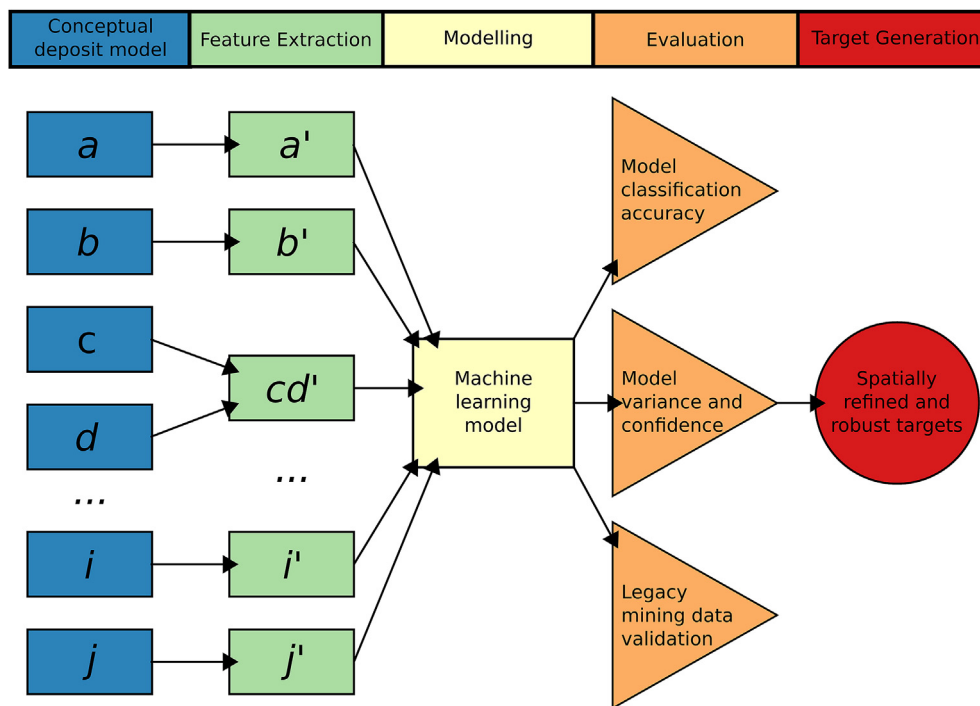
Conceptual deposit model

Feature Extraction

Modelling

Evaluation

Target Generation

a

a'

b

b'

c

cd'

d

...

...

i

i'

j

j'

Machine learning model

Model classification accuracy

Model variance and confidence

Legacy mining data validation

Spatially refined and robust targets